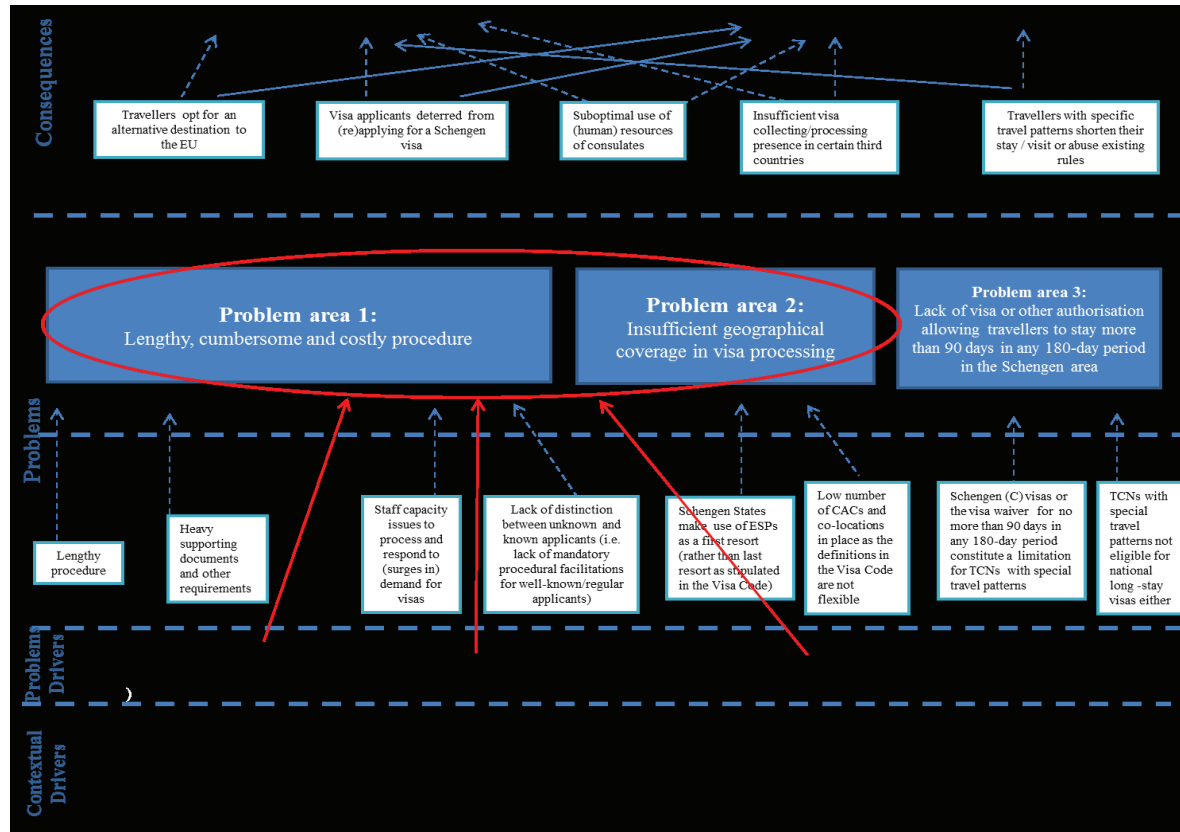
Consequences

Travellers opt for an alternative destination to the EU

Visa applicants deterred from (re)applying for a Schengen visa

Suboptimal use of (human) resources of consulates

Insufficient visa collecting/processing presence in certain third countries

Travellers with specific travel patterns shorten their stay / visit or abuse existing rules

**Problem area 1:** Lengthy, cumbersome and costly procedure

**Problem area 2:** Insufficient geographical coverage in visa processing

**Problem area 3:** Lack of visa or other authorisation allowing travellers to stay more than 90 days in any 180-day period in the Schengen area

Problems

Lengthy procedure

Heavy supporting documents and other requirements

Staff capacity issues to process and respond to (surges in) demand for visas

Lack of distinction between unknown and known applicants (i.e. lack of mandatory procedural facilitations for well-known/regular applicants)

Schengen States make use of ESPs as a first resort (rather than last resort as stipulated in the Visa Code)

Low number of CACs and co-locations in place as the definitions in the Visa Code are not flexible

Schengen (C) visas or the visa waiver for no more than 90 days in any 180-day period constitute a limitation for TCNs with special travel patterns

TCNs with special travel patterns not eligible for national long -stay visas either

Problems Drivers

)

Contextual Drivers